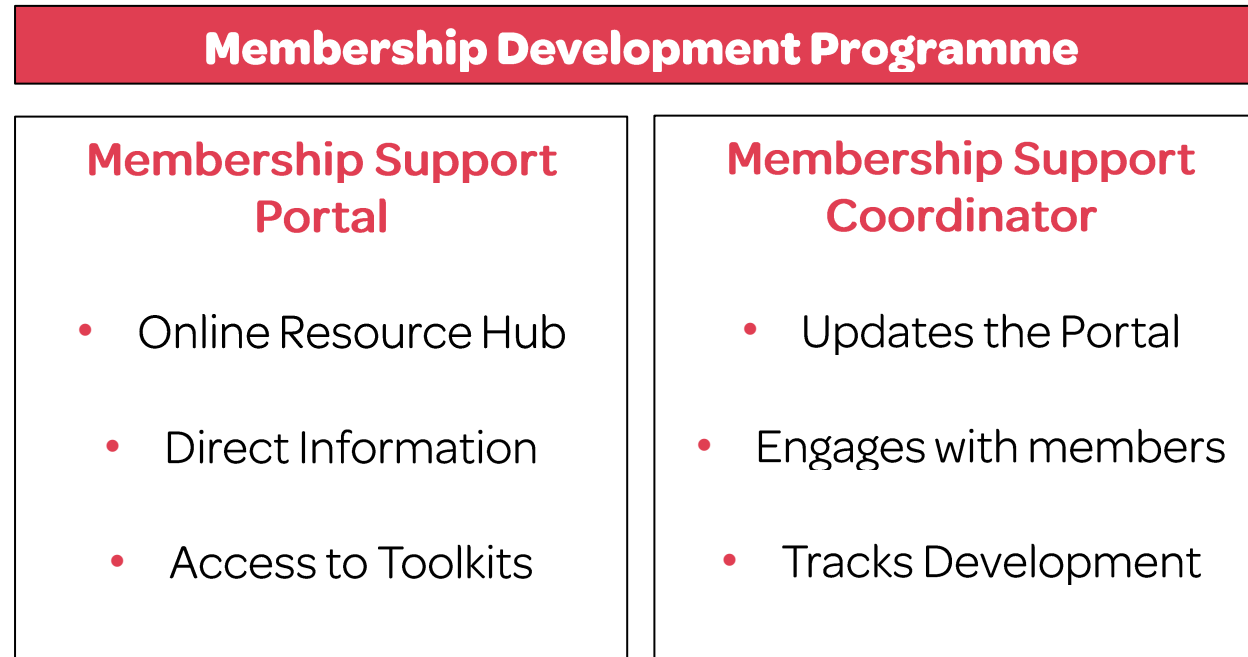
Membership Development Programme

Membership Support Portal

- Online Resource Hub
- Direct Information
- Access to Toolkits

Membership Support Coordinator

- Updates the Portal
- Engages with members
- Tracks Development